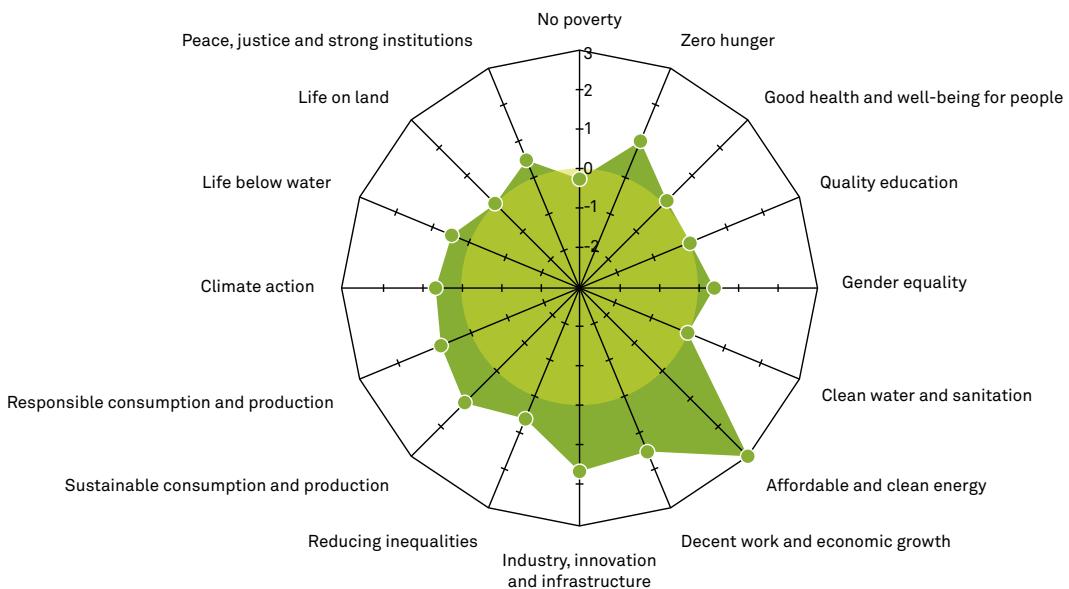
No poverty
Zero hunger
Good health and well-being for people
Quality education
Gender equality
Clean water and sanitation
Affordable and clean energy
Decent work and economic growth
Industry, innovation and infrastructure
Reducing inequalities
Sustainable consumption and production
Responsible consumption and production
Climate action
Life below water
Life on land
Peace, justice and strong institutions

3
2
1
0
-1
-2